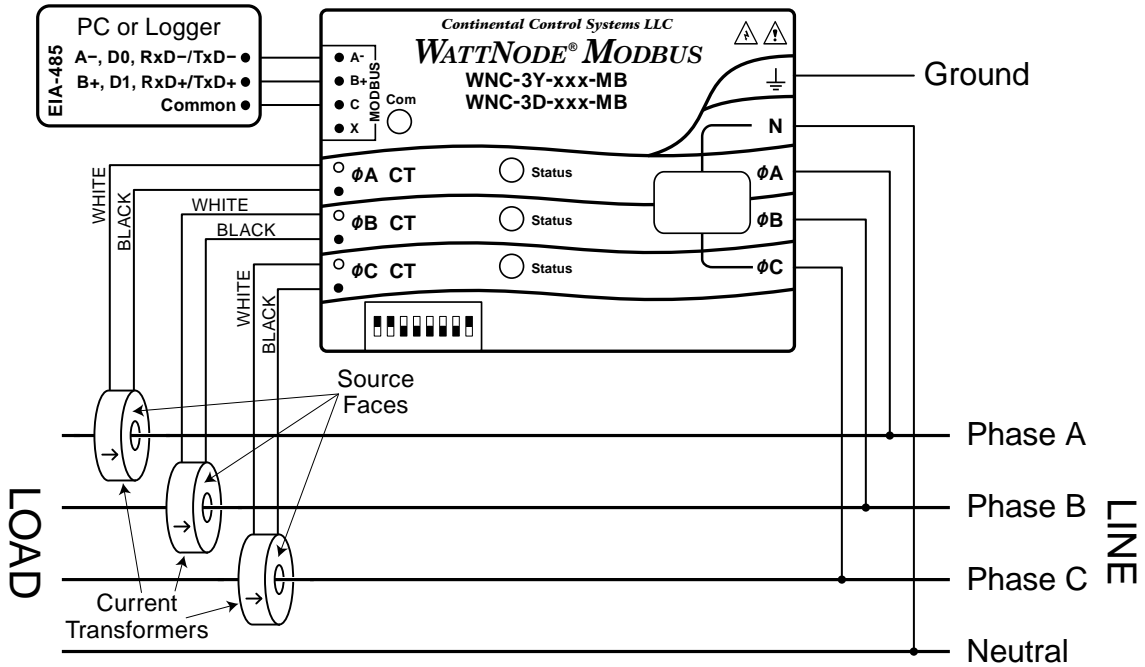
PC or Logger
EIA-485
A−, D0, RxD−/TxD−
B+, D1, RxD+/TxD+
Common

Continental Control Systems LLC
WATTNODE® MODBUS
WNC-3Y-xxx-MB
WNC-3D-xxx-MB

A-
B+
C
X
MODBUS
Com

Ground
N
ϕA
ϕB
ϕC

ϕA CT
ϕB CT
ϕC CT
Status
Status
Status

WHITE
BLACK
WHITE
BLACK
WHITE
BLACK

Source Faces

Current Transformers

LOAD

Phase A
Phase B
Phase C
Neutral

LINE